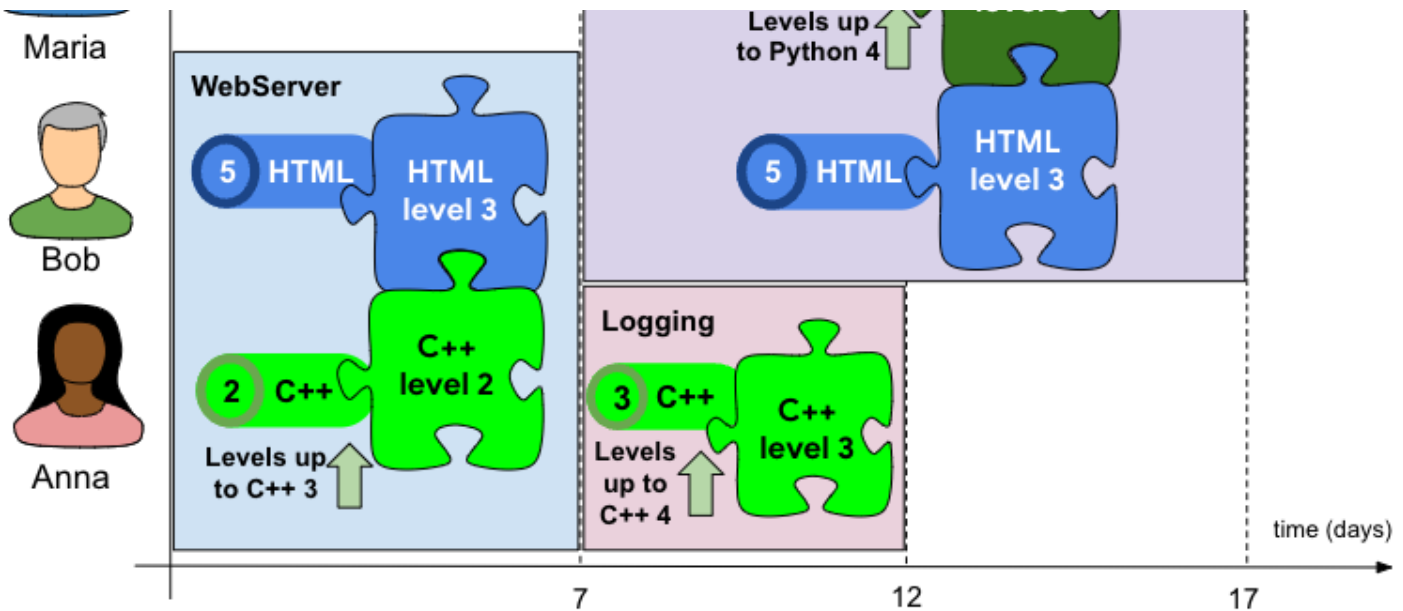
Maria

Bob

Anna

WebServer

5 HTML

HTML level 3

2 C++

C++ level 2

Levels up to C++ 3

Levels up to Python 4

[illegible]

5 HTML

HTML level 3

Logging

3 C++

C++ level 3

Levels up to C++ 4

time (days)

7

12

17